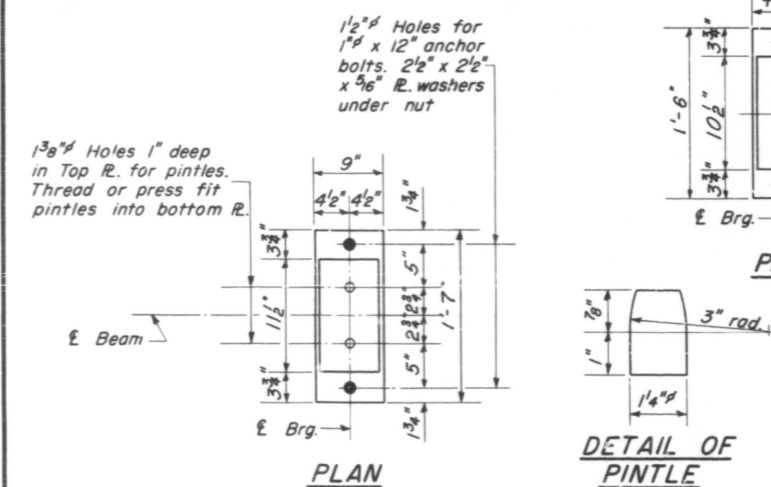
$1\frac{1}{2}$"ø Holes for $1$"ø x 12" anchor bolts. $2\frac{1}{2}$" x $2\frac{1}{2}$" x $\frac{5}{16}$" ℞. washers under nut

$1\frac{3}{8}$"ø Holes 1" deep in Top ℞. for pintles. Thread or press fit pintles into bottom ℞.

9"

$4\frac{1}{2}$" $4\frac{1}{2}$"

$1\frac{3}{4}$"

$3\frac{3}{4}$"

5"

$2\frac{3}{4}$" $2\frac{3}{4}$"

5"

$11\frac{1}{2}$"

1'-7"

$3\frac{3}{4}$"

$1\frac{3}{4}$"

℄ Beam

℄ Brg.

PLAN

$3\frac{3}{4}$"

1'-6"

$10\frac{1}{2}$"

$3\frac{3}{4}$"

℄ Brg.

P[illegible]

$\frac{7}{8}$"

1"

3" rad.

$1\frac{1}{4}$"ø

DETAIL OF PINTLE